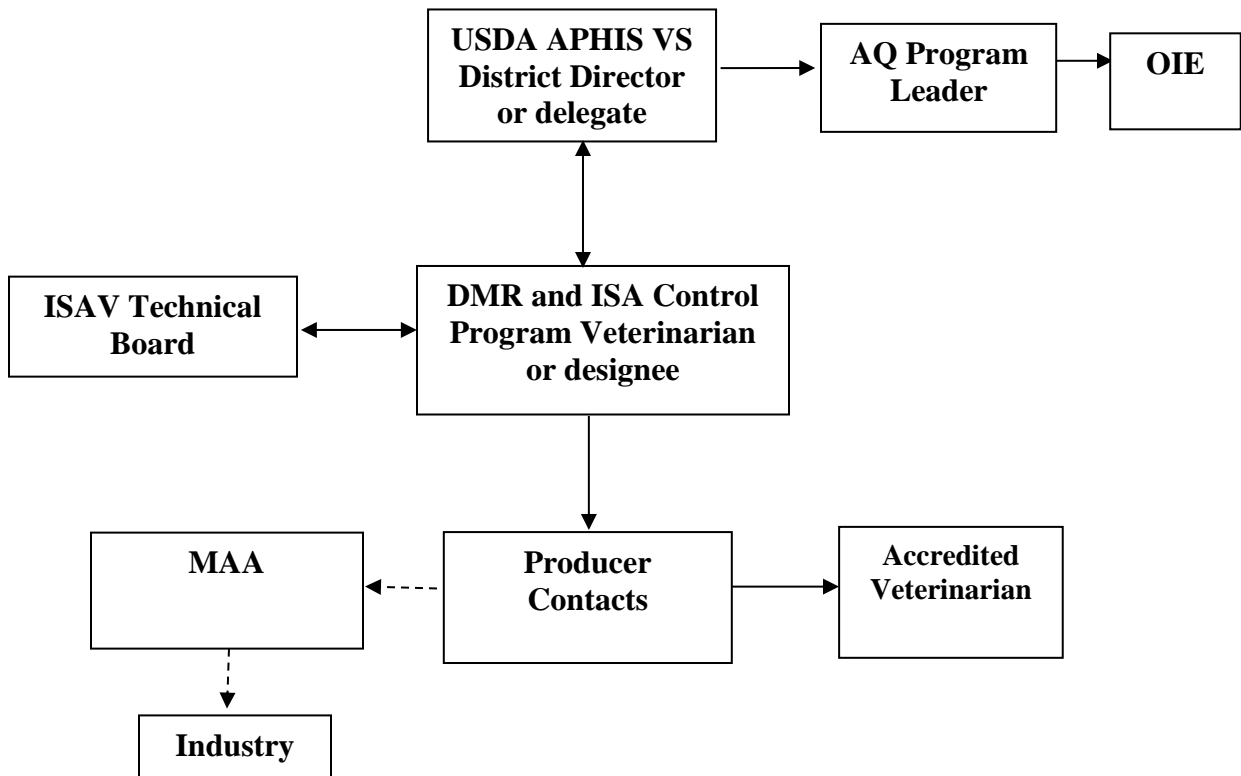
USDA APHIS VS District Director or delegate

AQ Program Leader

OIE

ISAV Technical Board

DMR and ISA Control Program Veterinarian or designee

MAA

Producer Contacts

Accredited Veterinarian

Industry